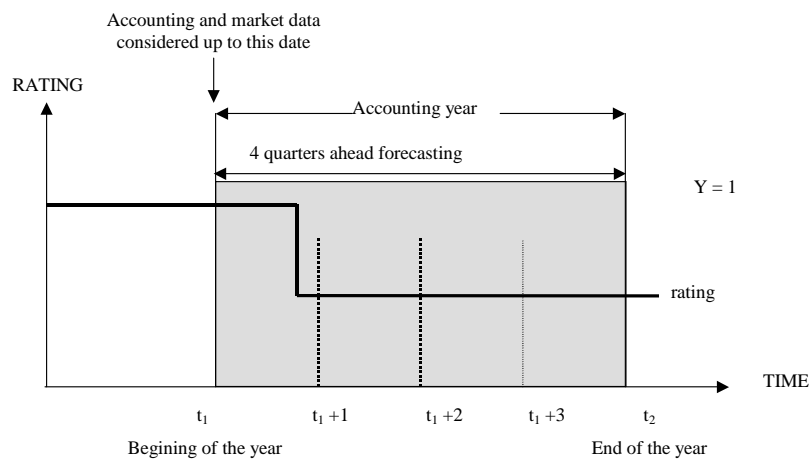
Accounting and market data considered up to this date

RATING

Accounting year

4 quarters ahead forecasting

Y = 1

rating

TIME

$t_1$

$t_1 + 1$

$t_1 + 2$

$t_1 + 3$

$t_2$

Begining of the year

End of the year